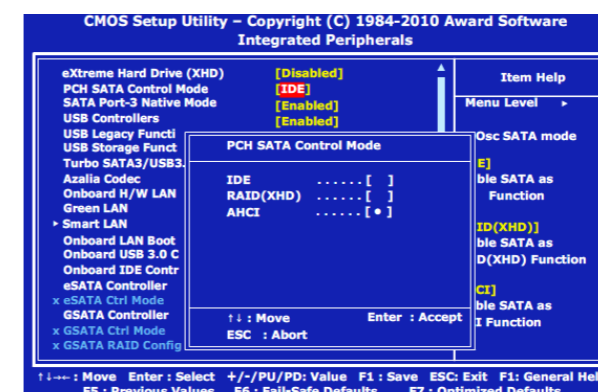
CMOS Setup Utility – Copyright (C) 1984-2010 Award Software
Integrated Peripherals

eXtreme Hard Drive (XHD) [Disabled]
PCH SATA Control Mode [IDE]
SATA Port-3 Native Mode [Enabled]
USB Controllers [Enabled]
USB Legacy Functi
USB Storage Funct
Turbo SATA3/USB3.
Azalia Codec
Onboard H/W LAN
Green LAN
▸ Smart LAN
Onboard LAN Boot
Onboard USB 3.0 C
Onboard IDE Contr
eSATA Controller
x eSATA Ctrl Mode
GSATA Controller
x GSATA Ctrl Mode
x GSATA RAID Config

Item Help
Menu Level ▸
Osc SATA mode
E]
ble SATA as
Function
ID(XHD)]
ble SATA as
D(XHD) Function
CI]
ble SATA as
I Function

PCH SATA Control Mode
IDE ......[ ]
RAID(XHD) ......[ ]
AHCI ......[•]
↑↓ : Move Enter : Accept
ESC : Abort

↑↓→← : Move Enter : Select +/-/PU/PD: Value F1 : Save ESC: Exit F1: General Help
F5 : Previous Values F6 : Fail-Safe Defaults F7 : Optimized Defaults